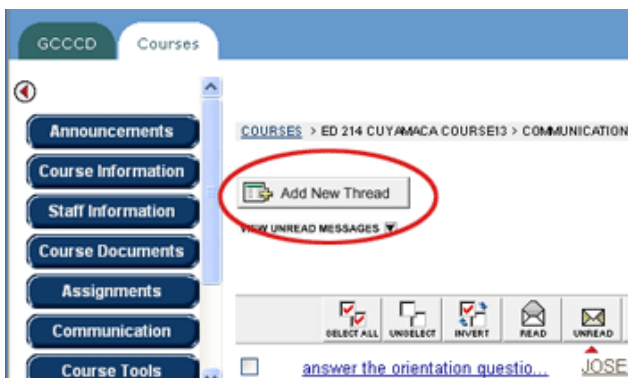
GCCCD Courses

Announcements
Course Information
Staff Information
Course Documents
Assignments
Communication
Course Tools

COURSES > ED 214 CUYAMACA COURSE13 > COMMUNICATION

Add New Thread

VIEW UNREAD MESSAGES

SELECT ALL UNSELECT INVERT READ UNREAD

answer the orientation questio... JOSE